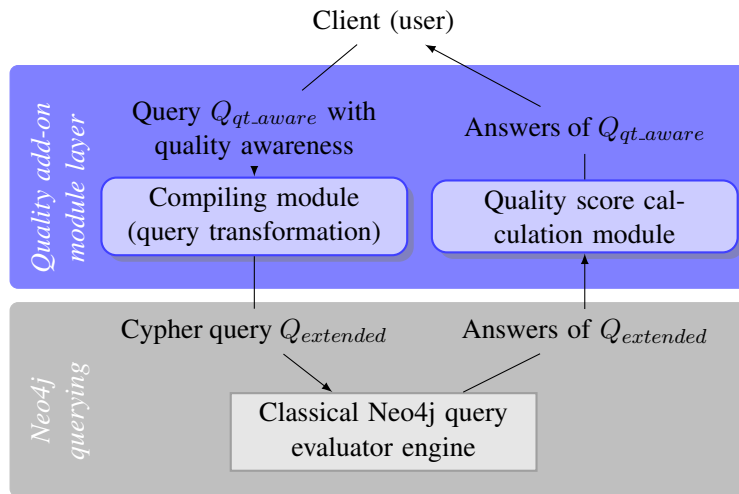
Client (user)

Quality add-on module layer

Query $Q_{qt\_aware}$ with quality awareness

Answers of $Q_{qt\_aware}$

Compiling module (query transformation)

Quality score calculation module

Neo4j querying

Cypher query $Q_{extended}$

Answers of $Q_{extended}$

Classical Neo4j query evaluator engine